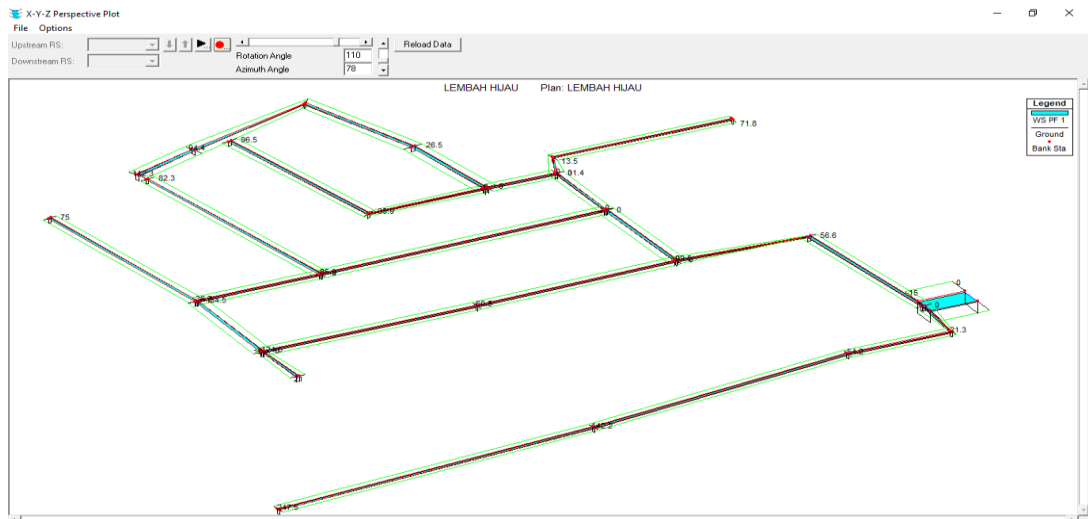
X-Y-Z Perspective Plot
File Options
Upstream RS:
Downstream RS:
Rotation Angle 110
Azimuth Angle 78
Reload Data

LEMBAH HIJAU Plan: LEMBAH HIJAU

Legend
WS PF 1
Ground
Bank Sta

71.8
26.5
96.5
84.4
13.5
82.3
81.4
35.9
0
75
56.6
84.5
0
15
0
21.3
54.2
42.2
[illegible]